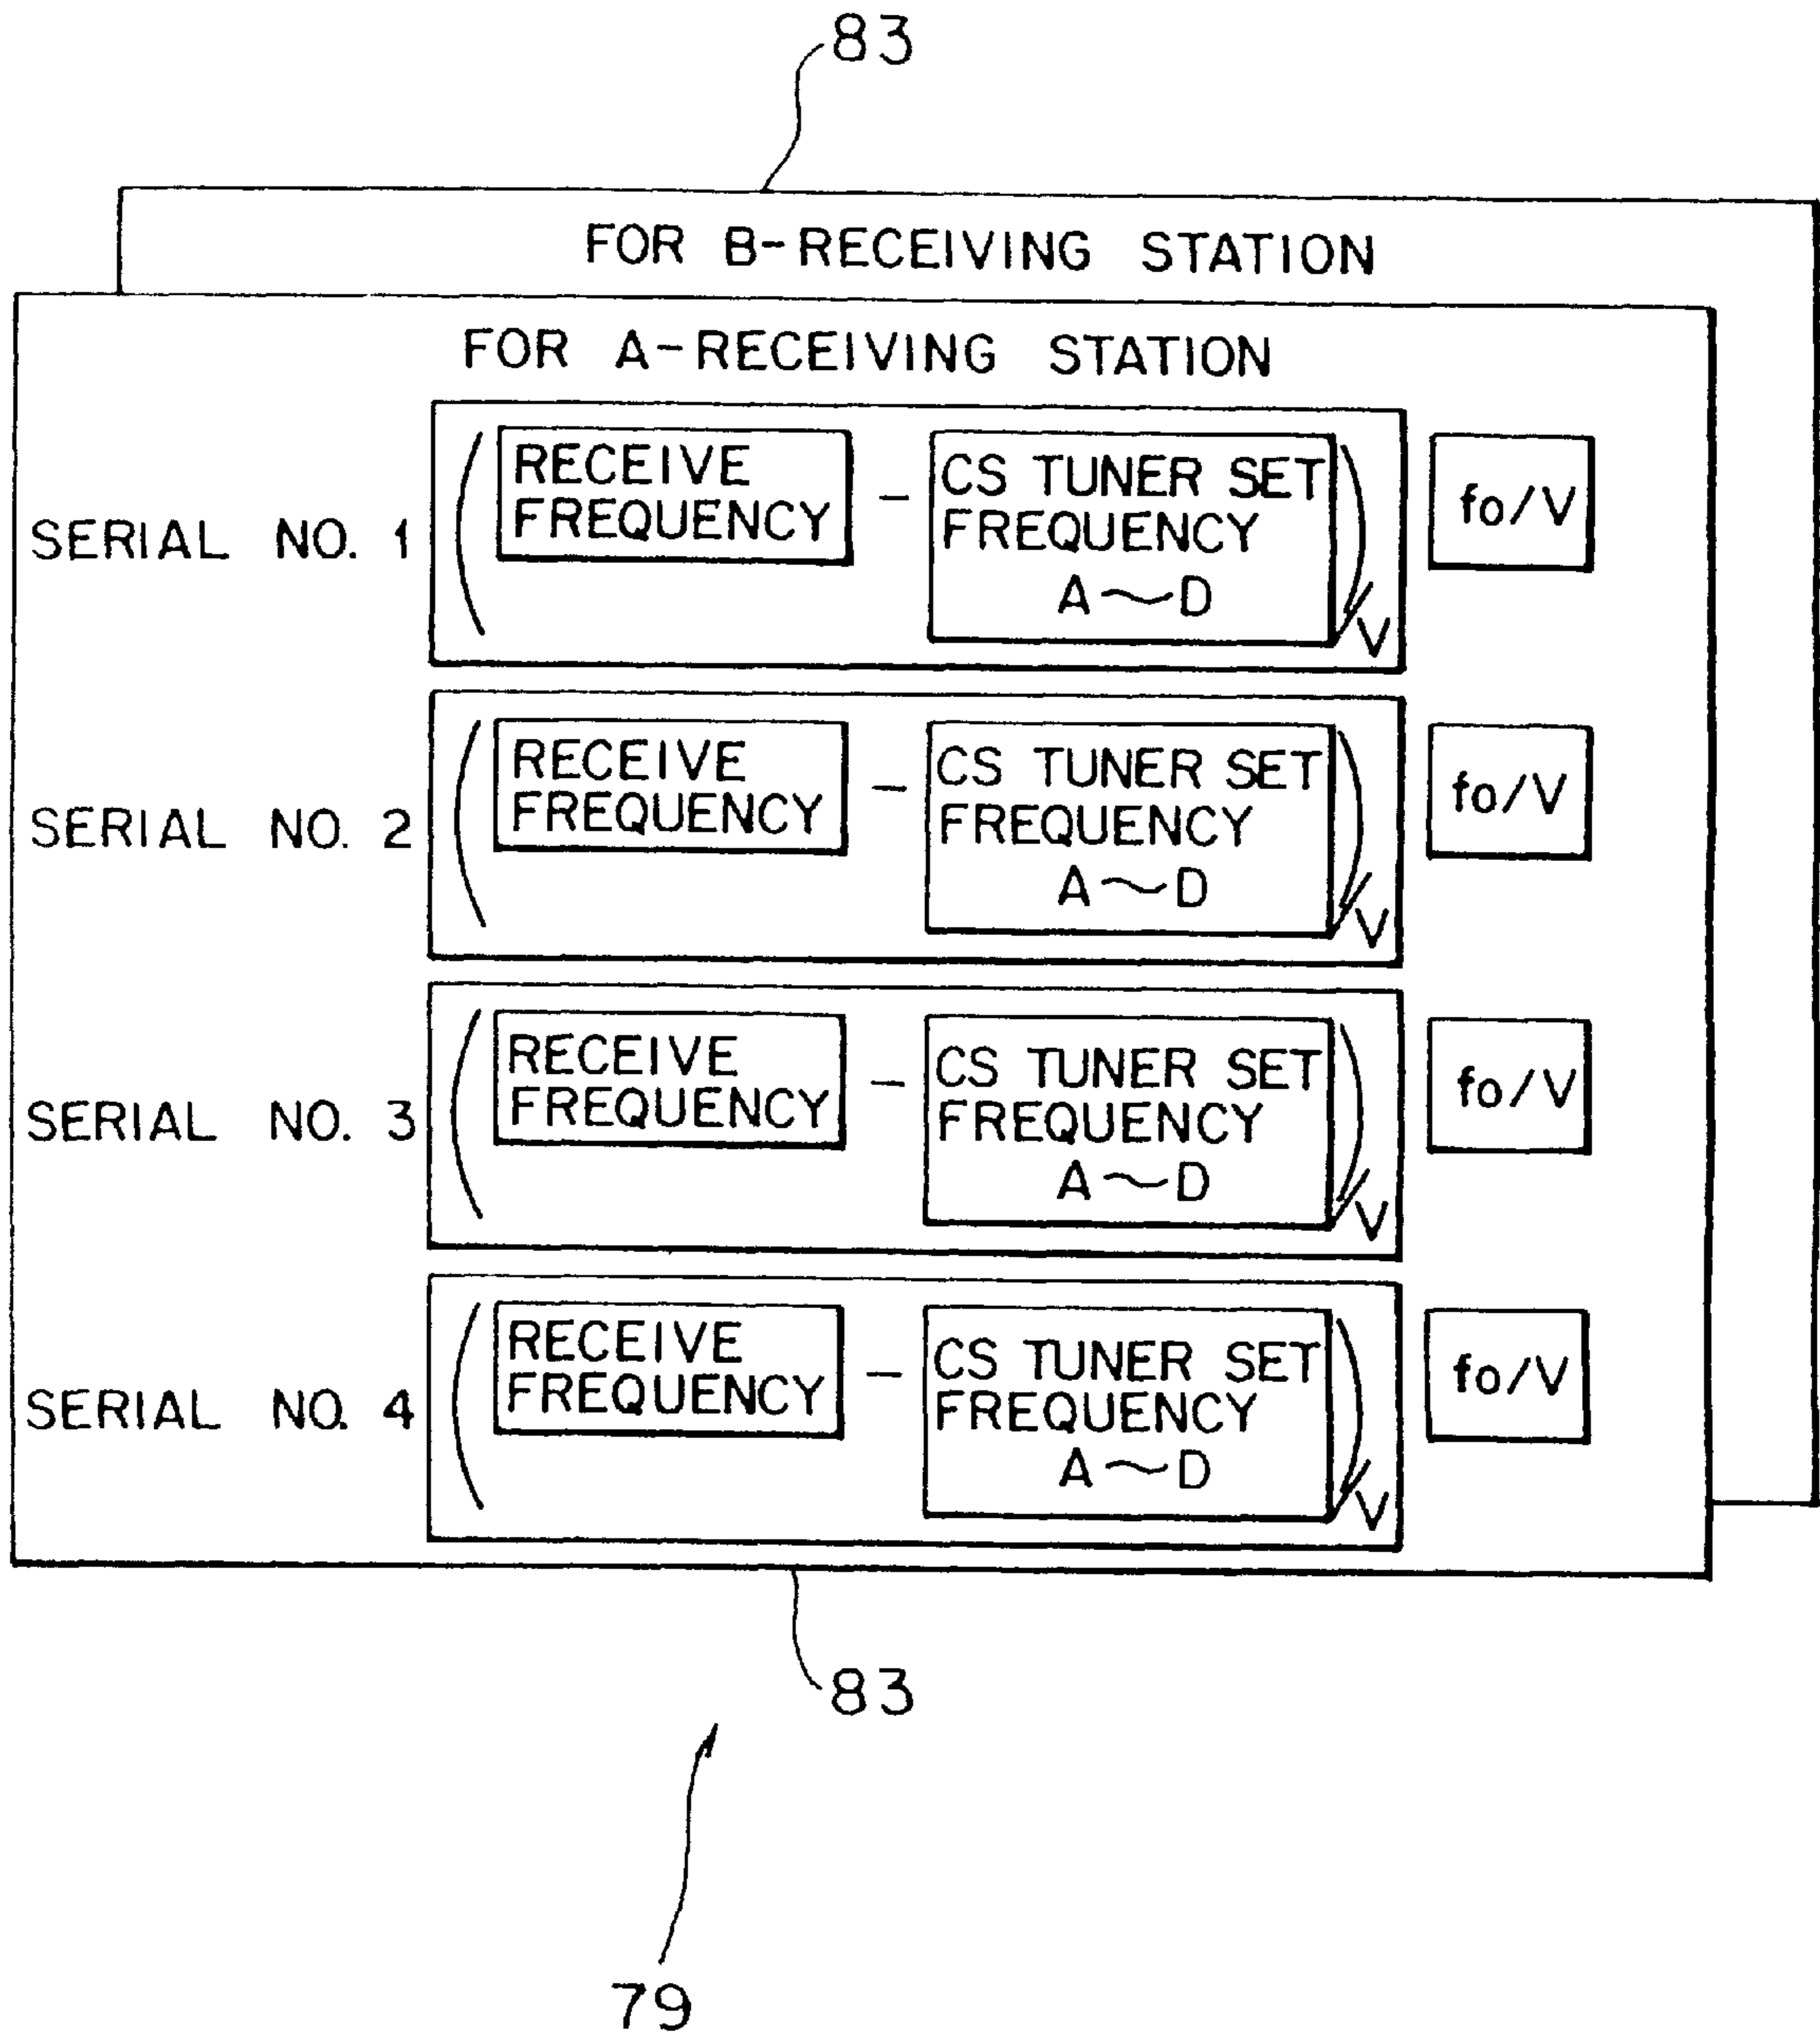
83

FOR B-RECEIVING STATION

FOR A-RECEIVING STATION

SERIAL NO. 1 ( RECEIVE FREQUENCY − CS TUNER SET FREQUENCY A～D ) / V fo/V

SERIAL NO. 2 ( RECEIVE FREQUENCY − CS TUNER SET FREQUENCY A～D ) / V fo/V

SERIAL NO. 3 ( RECEIVE FREQUENCY − CS TUNER SET FREQUENCY A～D ) / V fo/V

SERIAL NO. 4 ( RECEIVE FREQUENCY − CS TUNER SET FREQUENCY A～D ) / V fo/V

83

79